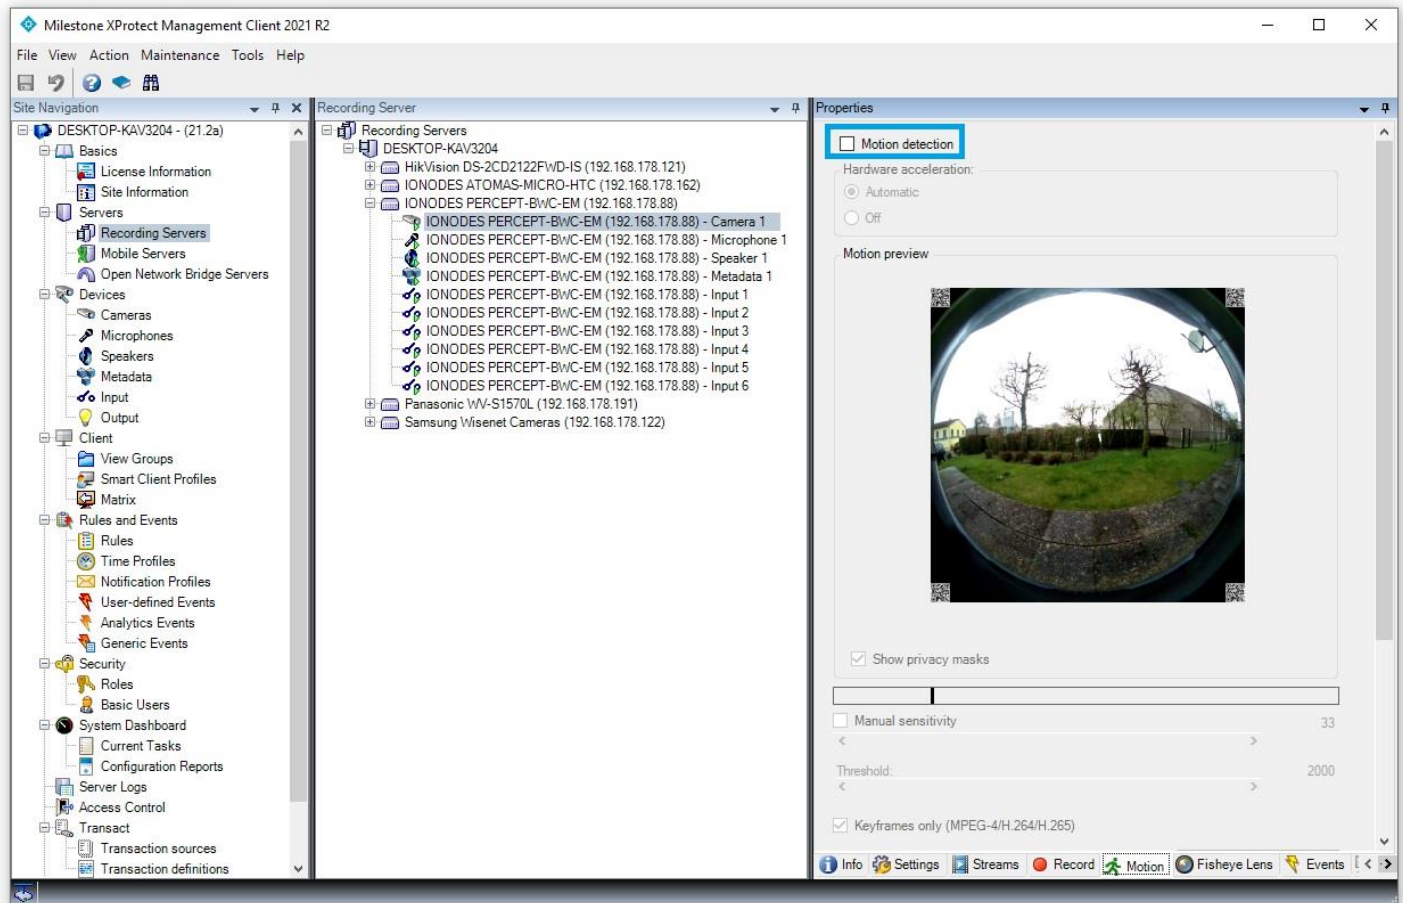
Milestone XProtect Management Client 2021 R2

File View Action Maintenance Tools Help

Site Navigation

DESKTOP-KAV3204 - (21.2a)
Basics
License Information
Site Information
Servers
Recording Servers
Mobile Servers
Open Network Bridge Servers
Devices
Cameras
Microphones
Speakers
Metadata
Input
Output
Client
View Groups
Smart Client Profiles
Matrix
Rules and Events
Rules
Time Profiles
Notification Profiles
User-defined Events
Analytics Events
Generic Events
Security
Roles
Basic Users
System Dashboard
Current Tasks
Configuration Reports
Server Logs
Access Control
Transact
Transaction sources
Transaction definitions

Recording Server

Recording Servers
DESKTOP-KAV3204
HikVision DS-2CD2122FWD-IS (192.168.178.121)
IONODES ATOMAS-MICRO-HTC (192.168.178.162)
IONODES PERCEPT-BWC-EM (192.168.178.88)
IONODES PERCEPT-BWC-EM (192.168.178.88) - Camera 1
IONODES PERCEPT-BWC-EM (192.168.178.88) - Microphone 1
IONODES PERCEPT-BWC-EM (192.168.178.88) - Speaker 1
IONODES PERCEPT-BWC-EM (192.168.178.88) - Metadata 1
IONODES PERCEPT-BWC-EM (192.168.178.88) - Input 1
IONODES PERCEPT-BWC-EM (192.168.178.88) - Input 2
IONODES PERCEPT-BWC-EM (192.168.178.88) - Input 3
IONODES PERCEPT-BWC-EM (192.168.178.88) - Input 4
IONODES PERCEPT-BWC-EM (192.168.178.88) - Input 5
IONODES PERCEPT-BWC-EM (192.168.178.88) - Input 6
Panasonic WV-S1570L (192.168.178.191)
Samsung Wisenet Cameras (192.168.178.122)

Properties

Motion detection
Hardware acceleration:
Automatic
Off
Motion preview
Show privacy masks
Manual sensitivity
33
Threshold:
2000
Keyframes only (MPEG-4/H.264/H.265)

Info Settings Streams Record Motion Fisheye Lens Events